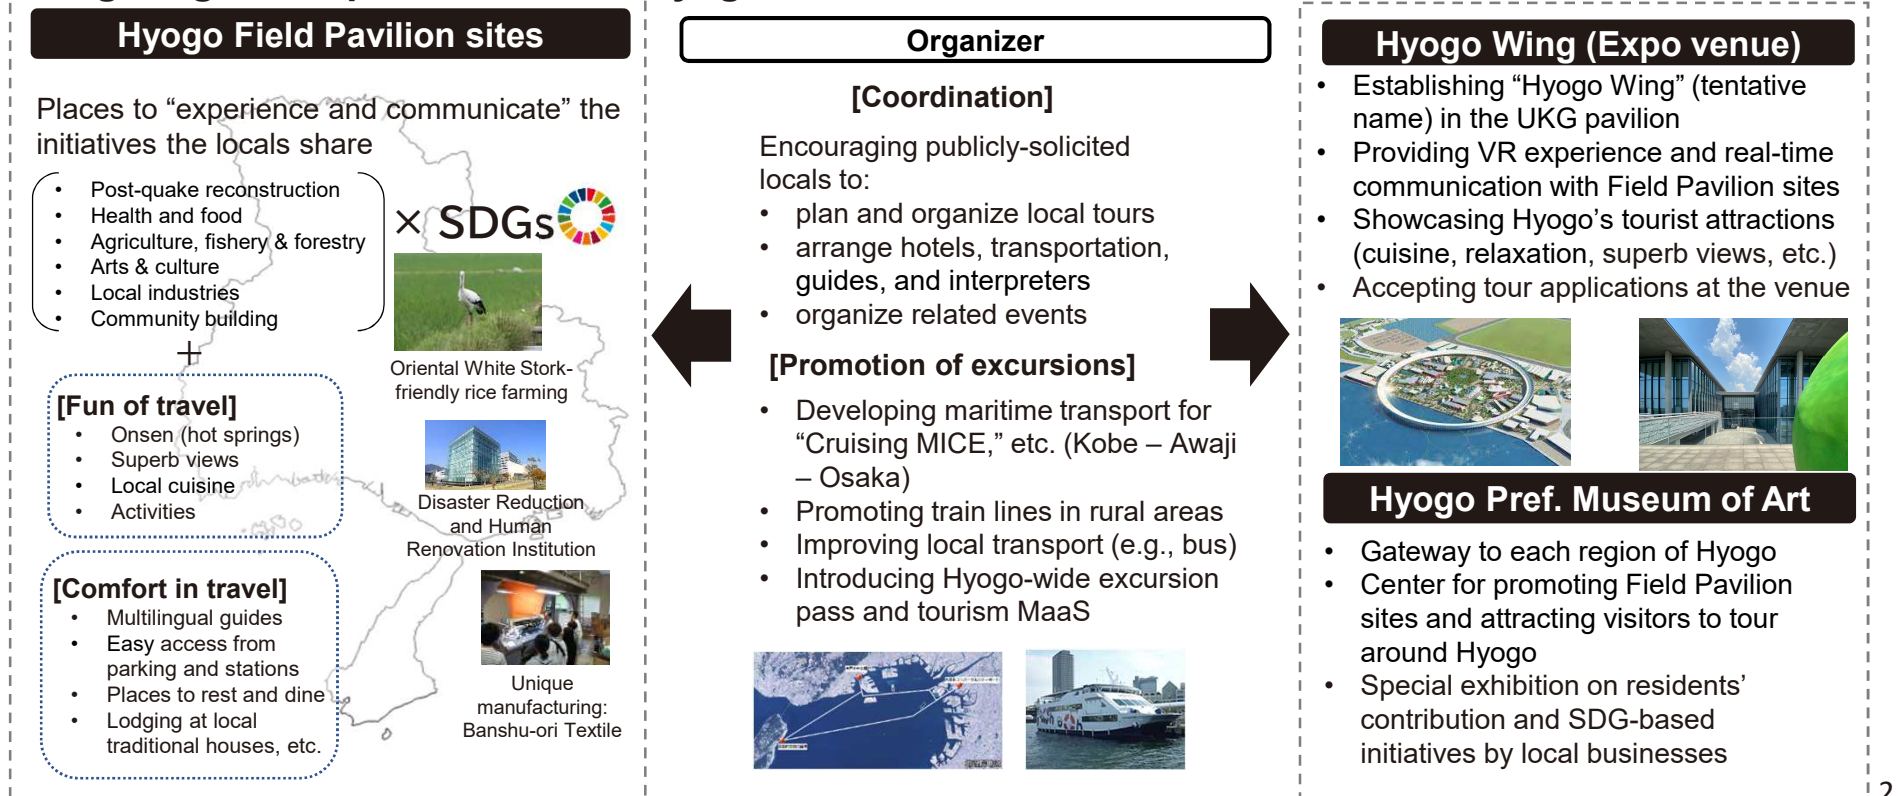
Hyogo Field Pavilion sites

Places to “experience and communicate” the initiatives the locals share

- Post-quake reconstruction
- Health and food
- Agriculture, fishery & forestry
- Arts & culture
- Local industries
- Community building

× SDGs

Oriental White Stork-friendly rice farming

+

[Fun of travel]
- Onsen (hot springs)
- Superb views
- Local cuisine
- Activities

Disaster Reduction and Human Renovation Institution

[Comfort in travel]
- Multilingual guides
- Easy access from parking and stations
- Places to rest and dine
- Lodging at local traditional houses, etc.

Unique manufacturing: Banshu-ori Textile

Organizer

[Coordination]

Encouraging publicly-solicited locals to:
- plan and organize local tours
- arrange hotels, transportation, guides, and interpreters
- organize related events

[Promotion of excursions]
- Developing maritime transport for “Cruising MICE,” etc. (Kobe – Awaji – Osaka)
- Promoting train lines in rural areas
- Improving local transport (e.g., bus)
- Introducing Hyogo-wide excursion pass and tourism MaaS

Hyogo Wing (Expo venue)
- Establishing “Hyogo Wing” (tentative name) in the UKG pavilion
- Providing VR experience and real-time communication with Field Pavilion sites
- Showcasing Hyogo’s tourist attractions (cuisine, relaxation, superb views, etc.)
- Accepting tour applications at the venue

Hyogo Pref. Museum of Art
- Gateway to each region of Hyogo
- Center for promoting Field Pavilion sites and attracting visitors to tour around Hyogo
- Special exhibition on residents’ contribution and SDG-based initiatives by local businesses

2